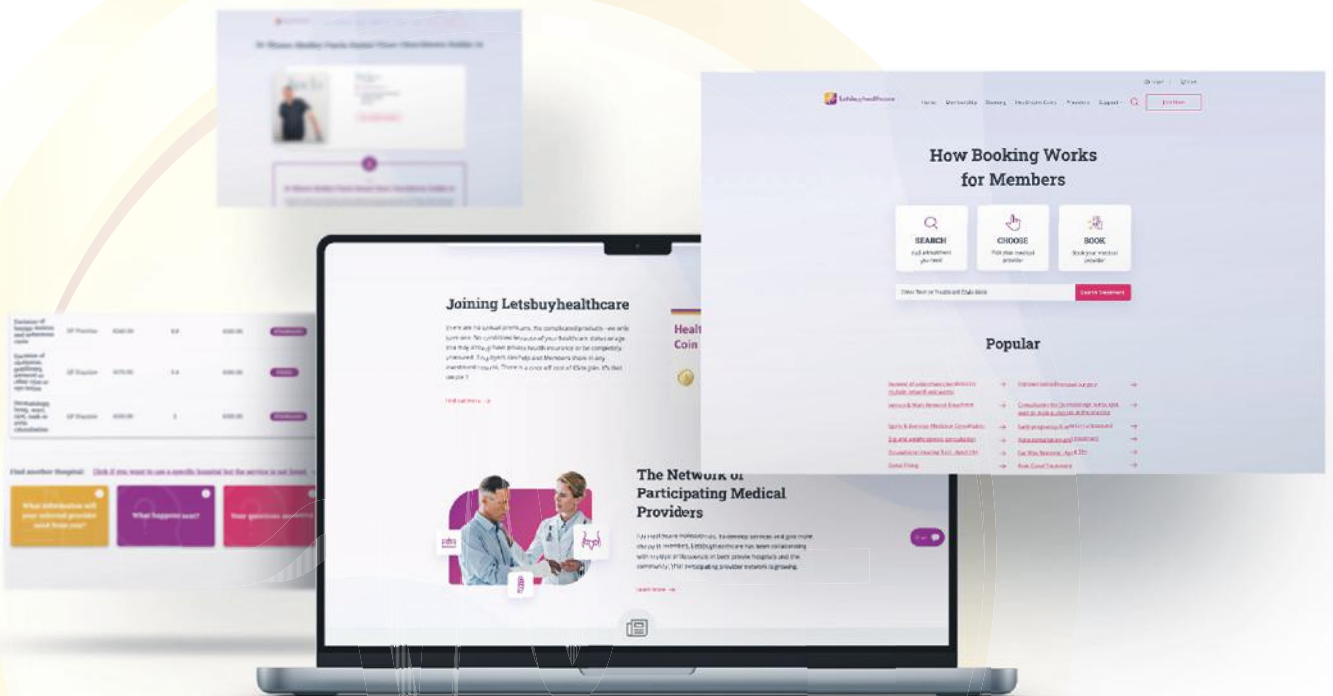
Letsbuyhealthcare

Home Membership Booking Healthcare Coin Providers Support

How Booking Works for Members

SEARCH

CHOOSE

BOOK

Search Treatment

Popular

Joining Letsbuyhealthcare

Healt Coin

The Network of Participating Medical Providers

Find another Hospital: Click if you want to use a specific hospital but the service is not listed.

What information will your selected provider need from you?

What happens next?

Your questions answered